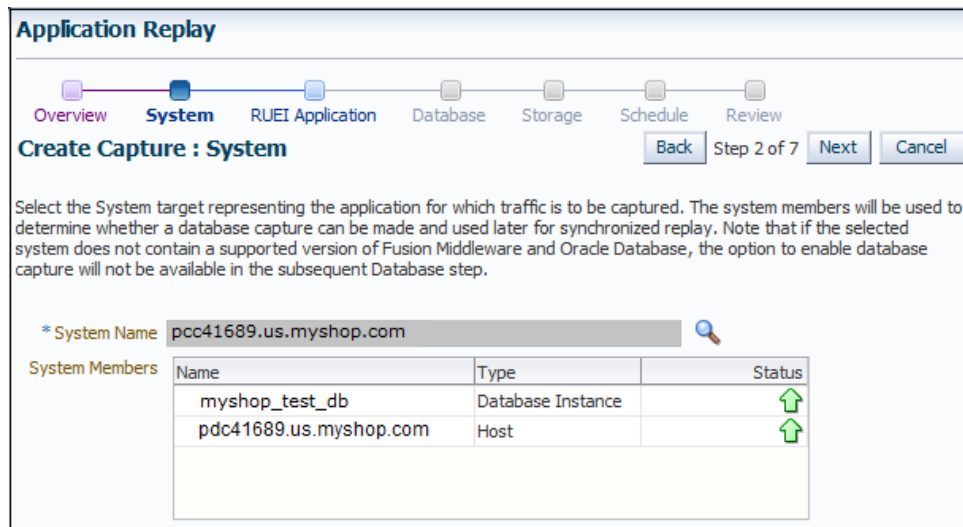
Application Replay

Overview System RUEI Application Database Storage Schedule Review

Create Capture : System

Back Step 2 of 7 Next Cancel

Select the System target representing the application for which traffic is to be captured. The system members will be used to determine whether a database capture can be made and used later for synchronized replay. Note that if the selected system does not contain a supported version of Fusion Middleware and Oracle Database, the option to enable database capture will not be available in the subsequent Database step.

* System Name pcc41689.us.myshop.com

System Members

| Name | Type | Status |
|---|---|---|
| myshop_test_db | Database Instance | |
| pdc41689.us.myshop.com | Host | |